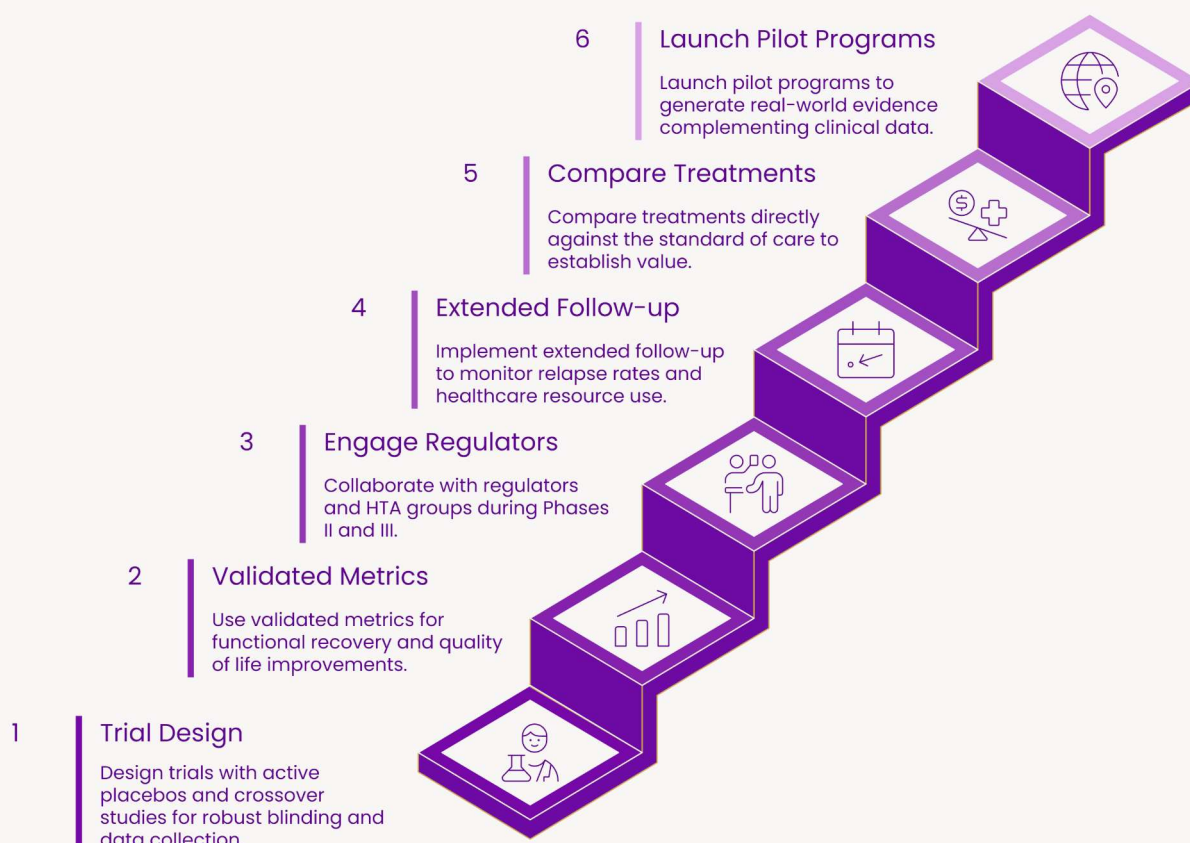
6 Launch Pilot Programs

Launch pilot programs to generate real-world evidence complementing clinical data.

5 Compare Treatments

Compare treatments directly against the standard of care to establish value.

4 Extended Follow-up

Implement extended follow-up to monitor relapse rates and healthcare resource use.

3 Engage Regulators

Collaborate with regulators and HTA groups during Phases II and III.

2 Validated Metrics

Use validated metrics for functional recovery and quality of life improvements.

1 Trial Design

Design trials with active placebos and crossover studies for robust blinding and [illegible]